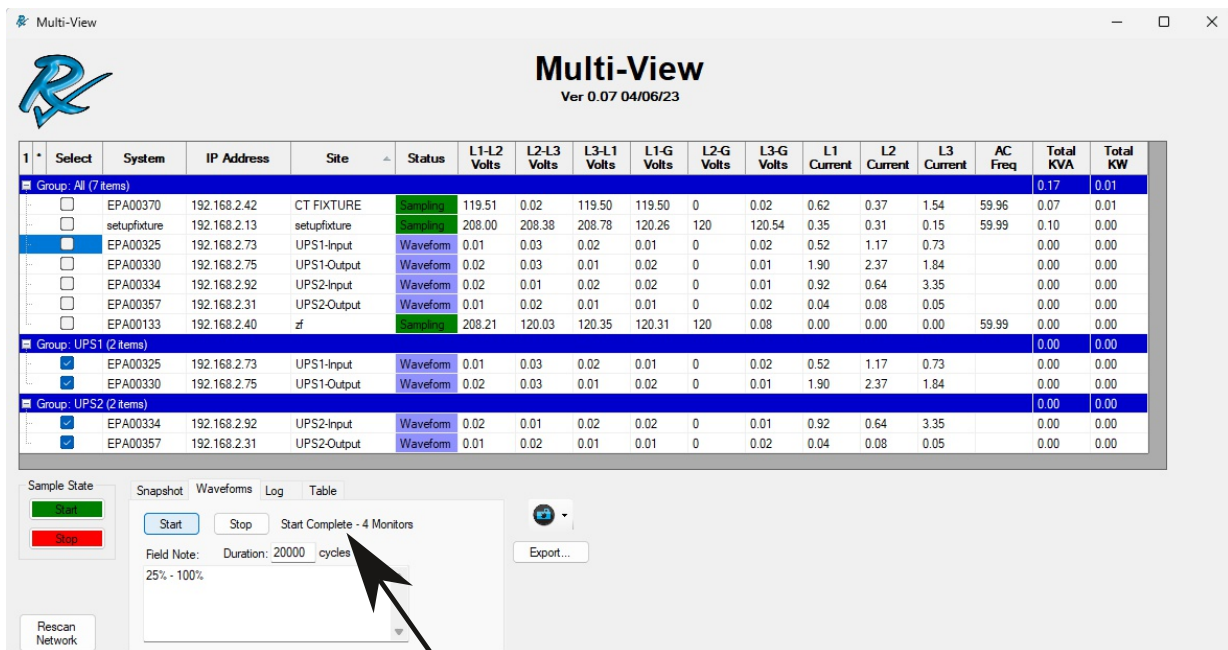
Multi-View

Multi-View
Ver 0.07 04/06/23

| 1 | * | Select | System | IP Address | Site | Status | L1-L2 Volts | L2-L3 Volts | L3-L1 Volts | L1-G Volts | L2-G Volts | L3-G Volts | L1 Current | L2 Current | L3 Current | AC Freq | Total KVA | Total KW |
|---|---|---|---|---|---|---|---|---|---|---|---|---|---|---|---|---|---|---|
| Group: All (7 items) | | | | | | | | | | | | | | | | | 0.17 | 0.01 |
| | | ☐ | EPA00370 | 192.168.2.42 | CT FIXTURE | Sampling | 119.51 | 0.02 | 119.50 | 119.50 | 0 | 0.02 | 0.62 | 0.37 | 1.54 | 59.96 | 0.07 | 0.01 |
| | | ☐ | setupfixture | 192.168.2.13 | setupfixture | Sampling | 208.00 | 208.38 | 208.78 | 120.26 | 120 | 120.54 | 0.35 | 0.31 | 0.15 | 59.99 | 0.10 | 0.00 |
| | | ☐ | EPA00325 | 192.168.2.73 | UPS1-Input | Waveform | 0.01 | 0.03 | 0.02 | 0.01 | 0 | 0.02 | 0.52 | 1.17 | 0.73 | | 0.00 | 0.00 |
| | | ☐ | EPA00330 | 192.168.2.75 | UPS1-Output | Waveform | 0.02 | 0.03 | 0.01 | 0.02 | 0 | 0.01 | 1.90 | 2.37 | 1.84 | | 0.00 | 0.00 |
| | | ☐ | EPA00334 | 192.168.2.92 | UPS2-Input | Waveform | 0.02 | 0.01 | 0.02 | 0.02 | 0 | 0.01 | 0.92 | 0.64 | 3.35 | | 0.00 | 0.00 |
| | | ☐ | EPA00357 | 192.168.2.31 | UPS2-Output | Waveform | 0.01 | 0.02 | 0.01 | 0.01 | 0 | 0.02 | 0.04 | 0.08 | 0.05 | | 0.00 | 0.00 |
| | | ☐ | EPA00133 | 192.168.2.40 | zf | Sampling | 208.21 | 120.03 | 120.35 | 120.31 | 120 | 0.08 | 0.00 | 0.00 | 0.00 | 59.99 | 0.00 | 0.00 |
| Group: UPS1 (2 items) | | | | | | | | | | | | | | | | | 0.00 | 0.00 |
| | | ☑ | EPA00325 | 192.168.2.73 | UPS1-Input | Waveform | 0.01 | 0.03 | 0.02 | 0.01 | 0 | 0.02 | 0.52 | 1.17 | 0.73 | | 0.00 | 0.00 |
| | | ☑ | EPA00330 | 192.168.2.75 | UPS1-Output | Waveform | 0.02 | 0.03 | 0.01 | 0.02 | 0 | 0.01 | 1.90 | 2.37 | 1.84 | | 0.00 | 0.00 |
| Group: UPS2 (2 items) | | | | | | | | | | | | | | | | | 0.00 | 0.00 |
| | | ☑ | EPA00334 | 192.168.2.92 | UPS2-Input | Waveform | 0.02 | 0.01 | 0.02 | 0.02 | 0 | 0.01 | 0.92 | 0.64 | 3.35 | | 0.00 | 0.00 |
| | | ☑ | EPA00357 | 192.168.2.31 | UPS2-Output | Waveform | 0.01 | 0.02 | 0.01 | 0.01 | 0 | 0.02 | 0.04 | 0.08 | 0.05 | | 0.00 | 0.00 |

Sample State
Start
Stop

Snapshot Waveforms Log Table

Start Stop Start Complete - 4 Monitors

Field Note: Duration: 20000 cycles

25% - 100%

Export...

Rescan Network